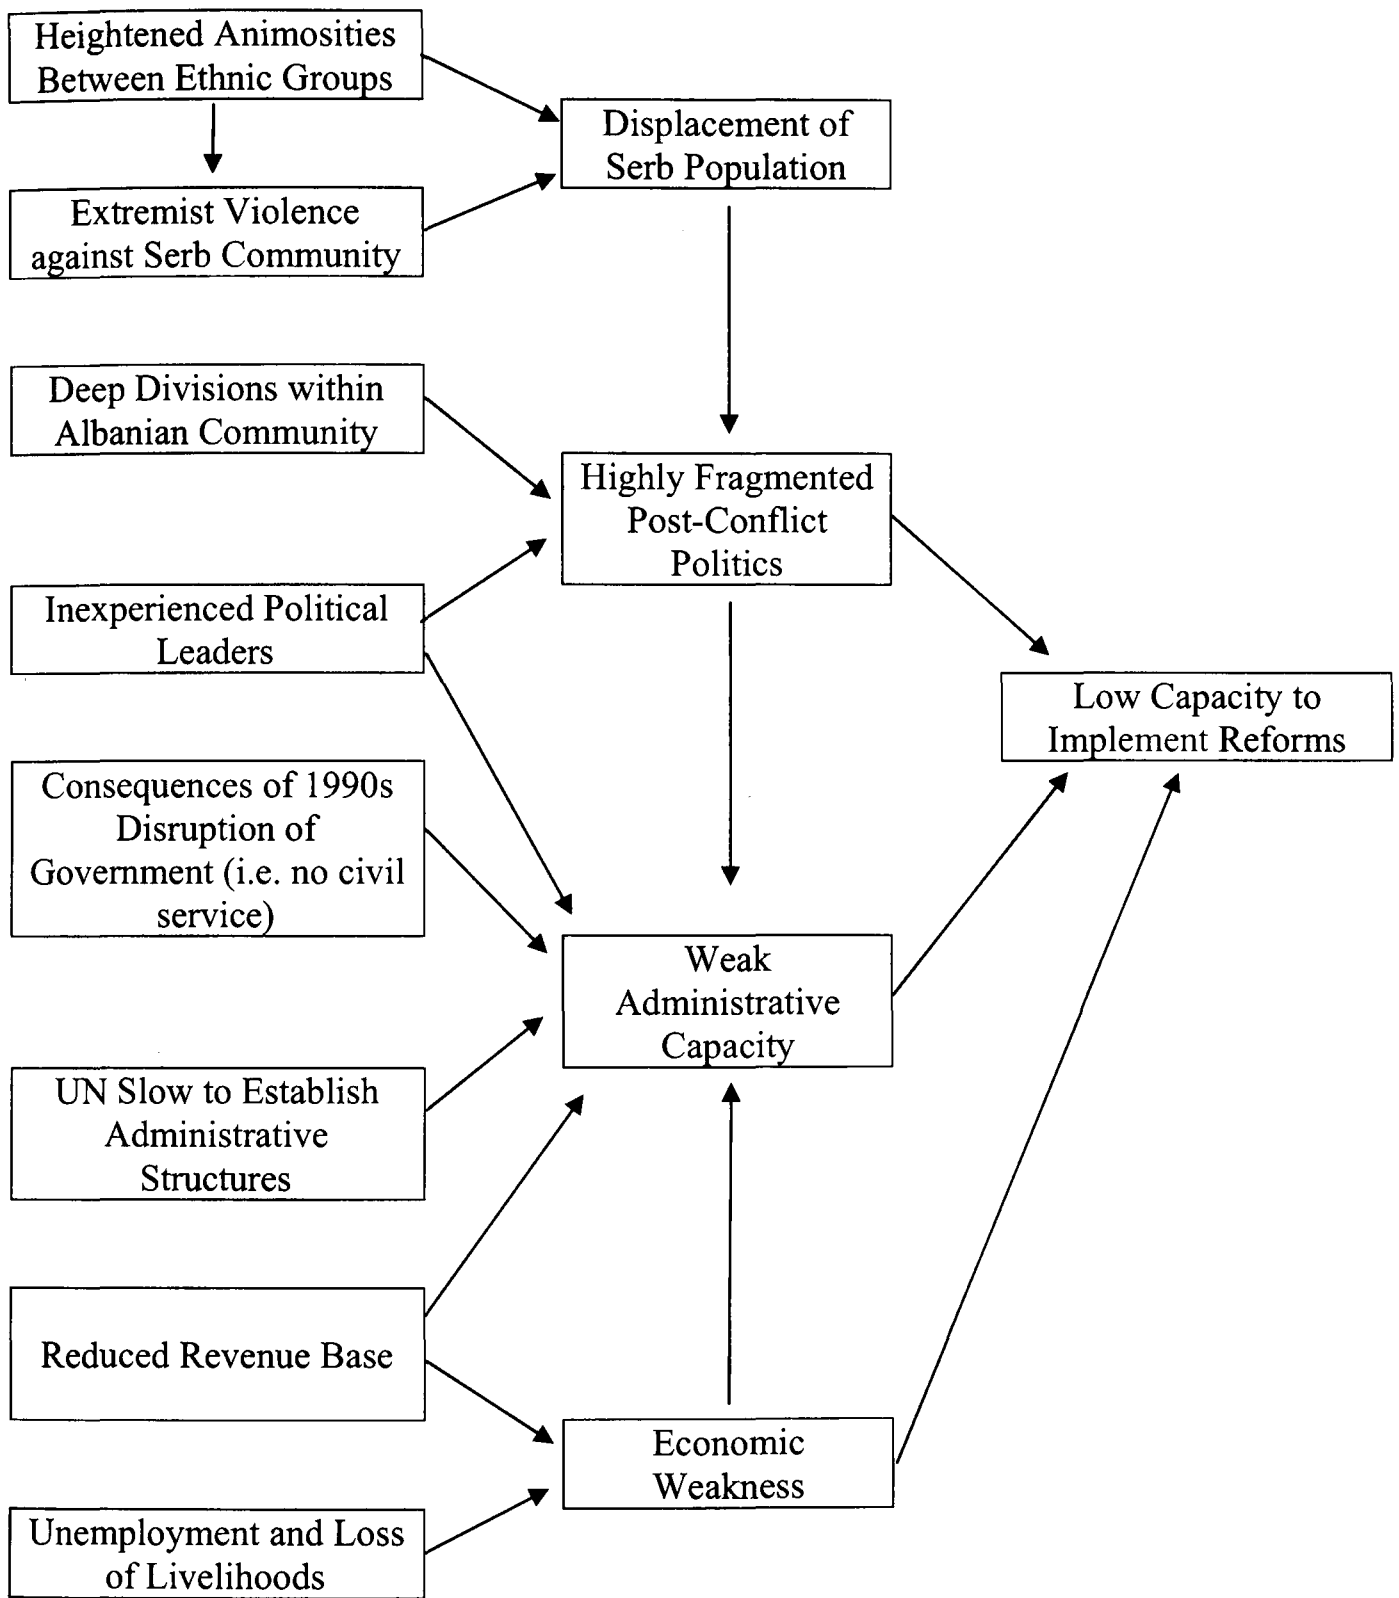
Heightened Animosities Between Ethnic Groups

Displacement of Serb Population

Extremist Violence against Serb Community

Deep Divisions within Albanian Community

Highly Fragmented Post-Conflict Politics

Inexperienced Political Leaders

Low Capacity to Implement Reforms

Consequences of 1990s Disruption of Government (i.e. no civil service)

Weak Administrative Capacity

UN Slow to Establish Administrative Structures

Reduced Revenue Base

Economic Weakness

Unemployment and Loss of Livelihoods